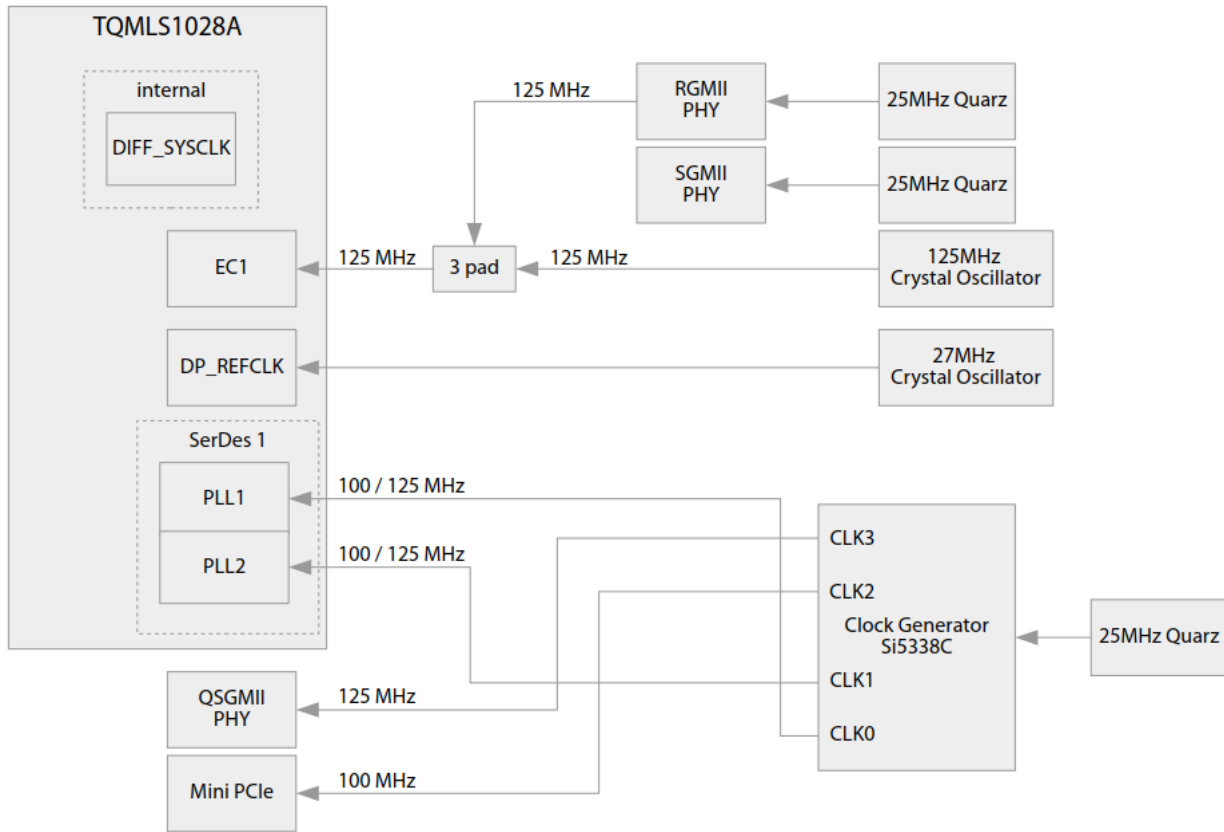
TQMLS1028A

internal

DIFF_SYSCLK

125 MHz

RGMII PHY

25MHz Quarz

SGMII PHY

25MHz Quarz

EC1

125 MHz

3 pad

125 MHz

125MHz Crystal Oscillator

DP_REFCLK

27MHz Crystal Oscillator

SerDes 1

PLL1

100 / 125 MHz

PLL2

100 / 125 MHz

CLK3

CLK2

Clock Generator Si5338C

25MHz Quarz

CLK1

CLK0

QSGMII PHY

125 MHz

Mini PCIe

100 MHz